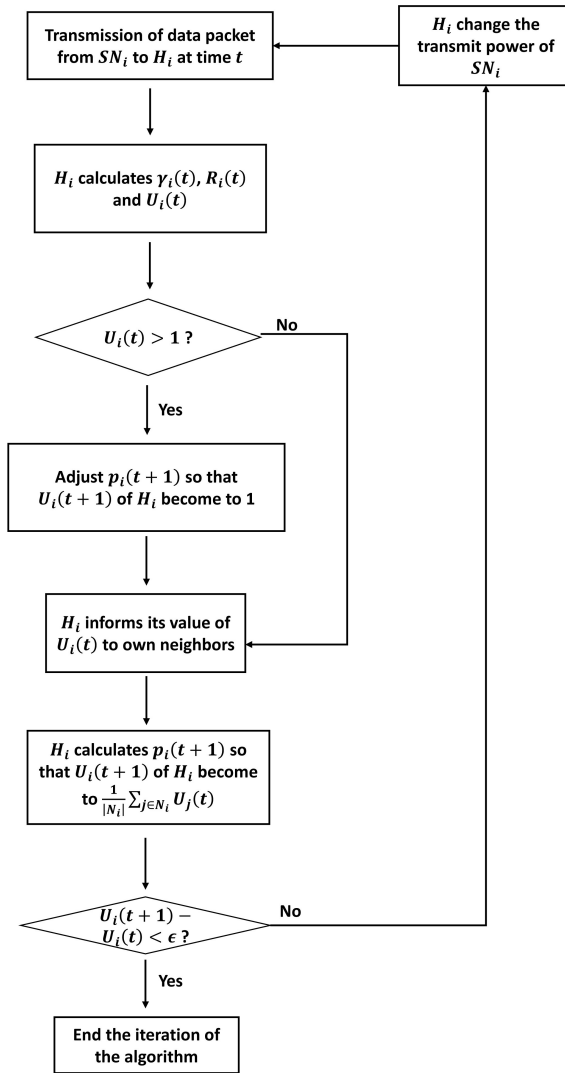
Transmission of data packet from $SN_i$ to $H_i$ at time $t$

$H_i$ change the transmit power of $SN_i$

$H_i$ calculates $\gamma_i(t)$, $R_i(t)$ and $U_i(t)$

$U_i(t) > 1$ ?

No

Yes

Adjust $p_i(t+1)$ so that $U_i(t+1)$ of $H_i$ become to 1

$H_i$ informs its value of $U_i(t)$ to own neighbors

$H_i$ calculates $p_i(t+1)$ so that $U_i(t+1)$ of $H_i$ become to $\frac{1}{|N_i|}\sum_{j\in N_i} U_j(t)$

$U_i(t+1) - U_i(t) < \epsilon$ ?

No

Yes

End the iteration of the algorithm